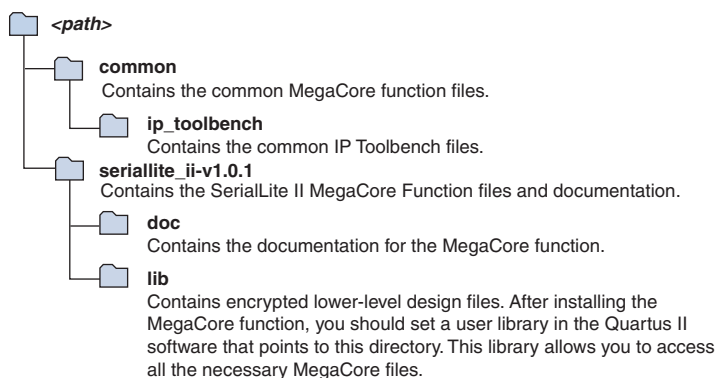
<path>

common
Contains the common MegaCore function files.

ip_toolbench
Contains the common IP Toolbench files.

seriallite_ii-v1.0.1
Contains the SerialLite II MegaCore Function files and documentation.

doc
Contains the documentation for the MegaCore function.

lib
Contains encrypted lower-level design files. After installing the MegaCore function, you should set a user library in the Quartus II software that points to this directory. This library allows you to access all the necessary MegaCore files.